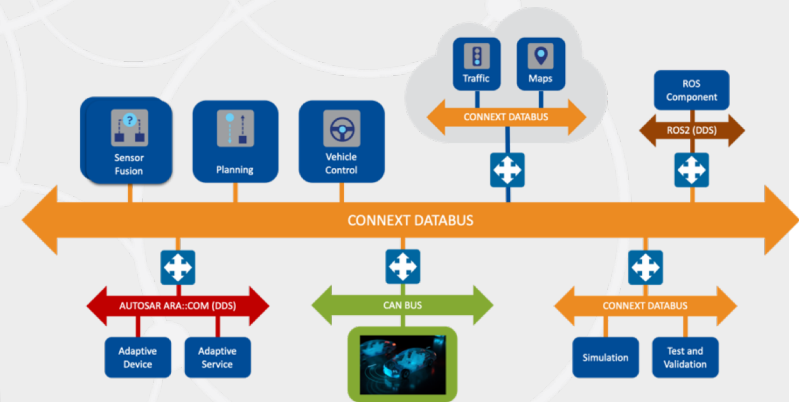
Traffic

Maps

CONNEXT DATABUS

ROS Component

ROS2 (DDS)

Sensor Fusion

Planning

Vehicle Control

CONNEXT DATABUS

AUTOSAR ARA::COM (DDS)

CAN BUS

CONNEXT DATABUS

Adaptive Device

Adaptive Service

Simulation

Test and Validation